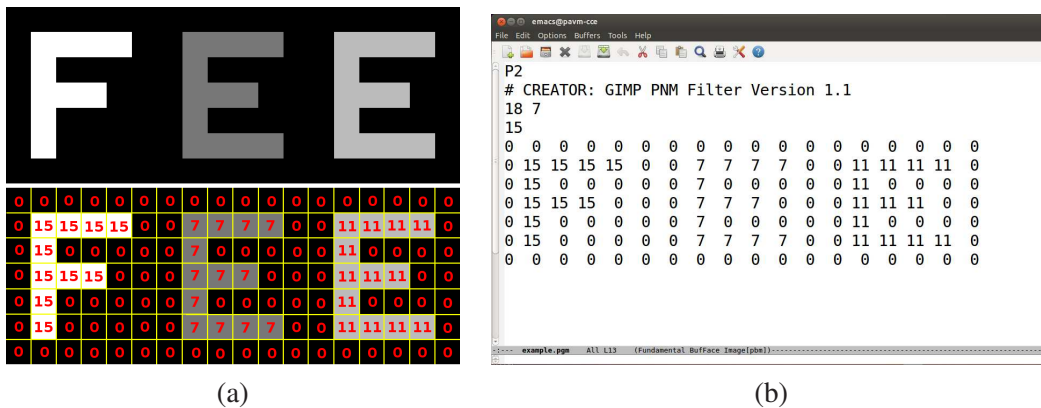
| 0 | 0 | 0 | 0 | 0 | 0 | 0 | 0 | 0 | 0 | 0 | 0 | 0 | 0 | 0 | 0 | 0 | 0 |
|---|---|---|---|---|---|---|---|---|---|---|---|---|---|---|---|---|---|
| 0 | 15 | 15 | 15 | 15 | 0 | 0 | 7 | 7 | 7 | 7 | 0 | 0 | 11 | 11 | 11 | 11 | 0 |
| 0 | 15 | 0 | 0 | 0 | 0 | 0 | 7 | 0 | 0 | 0 | 0 | 0 | 11 | 0 | 0 | 0 | 0 |
| 0 | 15 | 15 | 15 | 0 | 0 | 0 | 7 | 7 | 7 | 0 | 0 | 0 | 11 | 11 | 11 | 0 | 0 |
| 0 | 15 | 0 | 0 | 0 | 0 | 0 | 7 | 0 | 0 | 0 | 0 | 0 | 11 | 0 | 0 | 0 | 0 |
| 0 | 15 | 0 | 0 | 0 | 0 | 0 | 7 | 7 | 7 | 7 | 0 | 0 | 11 | 11 | 11 | 11 | 0 |
| 0 | 0 | 0 | 0 | 0 | 0 | 0 | 0 | 0 | 0 | 0 | 0 | 0 | 0 | 0 | 0 | 0 | 0 |

(a)

emacs@pavm-cce
File Edit Options Buffers Tools Help

P2
# CREATOR: GIMP PNM Filter Version 1.1
18 7
15
0 0 0 0 0 0 0 0 0 0 0 0 0 0 0 0 0 0
0 15 15 15 15 0 0 7 7 7 7 0 0 11 11 11 11 0
0 15 0 0 0 0 0 7 0 0 0 0 0 11 0 0 0 0
0 15 15 15 0 0 0 7 7 7 0 0 0 11 11 11 0 0
0 15 0 0 0 0 0 7 0 0 0 0 0 11 0 0 0 0
0 15 0 0 0 0 0 7 7 7 7 0 0 11 11 11 11 0
0 0 0 0 0 0 0 0 0 0 0 0 0 0 0 0 0 0

-:--- example.pgm All L13 (Fundamental BufFace Image[pbm])

(b)